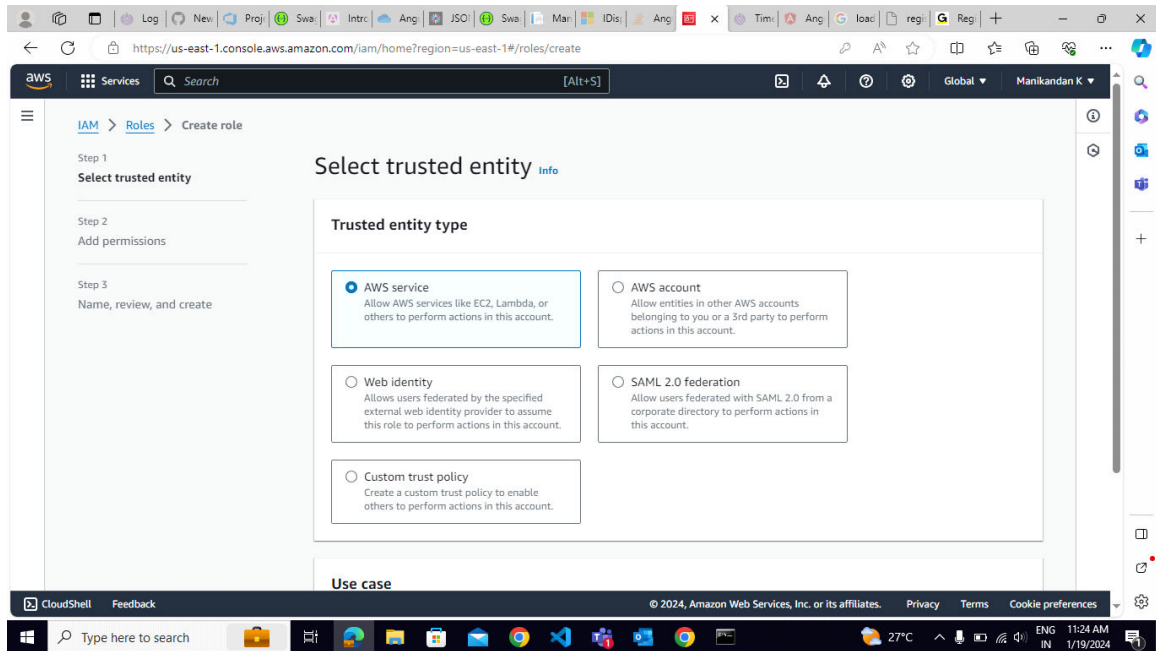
Log | New | Proj | Swa | Intrc | Ang | JSO | Swa | Man | IDis | Ang | Time | Ang | load | regi | Regi

https://us-east-1.console.aws.amazon.com/iam/home?region=us-east-1#/roles/create

aws Services Search [Alt+S] Global ▼ Manikandan K ▼

IAM > Roles > Create role

Step 1
Select trusted entity

Step 2
Add permissions

Step 3
Name, review, and create

Select trusted entity Info

Trusted entity type

AWS service
Allow AWS services like EC2, Lambda, or others to perform actions in this account.

AWS account
Allow entities in other AWS accounts belonging to you or a 3rd party to perform actions in this account.

Web identity
Allows users federated by the specified external web identity provider to assume this role to perform actions in this account.

SAML 2.0 federation
Allow users federated with SAML 2.0 from a corporate directory to perform actions in this account.

Custom trust policy
Create a custom trust policy to enable others to perform actions in this account.

Use case

CloudShell Feedback © 2024, Amazon Web Services, Inc. or its affiliates. Privacy Terms Cookie preferences

Type here to search 27°C ENG IN 11:24 AM 1/19/2024